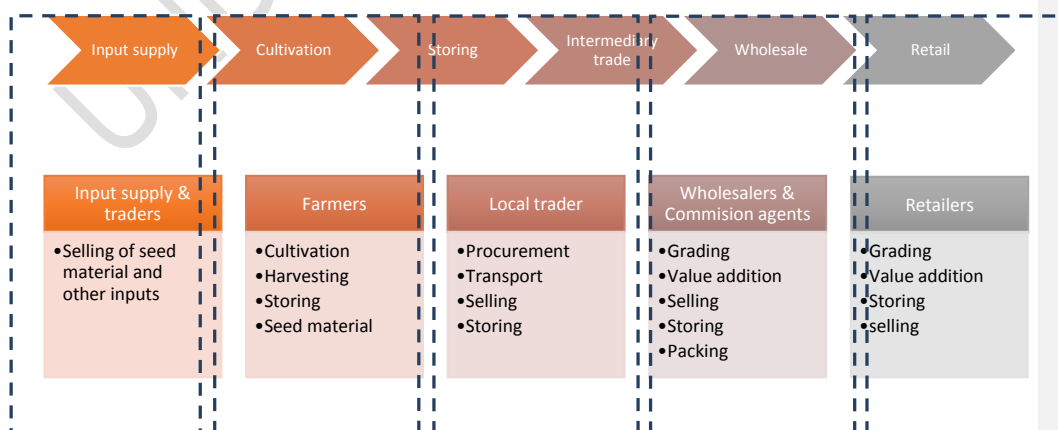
Input supply
Cultivation
Storing
Intermediary trade
Wholesale
Retail

Input supply & traders
•Selling of seed material and other inputs

Farmers
•Cultivation
•Harvesting
•Storing
•Seed material

Local trader
•Procurement
•Transport
•Selling
•Storing

Wholesalers & Commision agents
•Grading
•Value addition
•Selling
•Storing
•Packing

Retailers
•Grading
•Value addition
•Storing
•selling